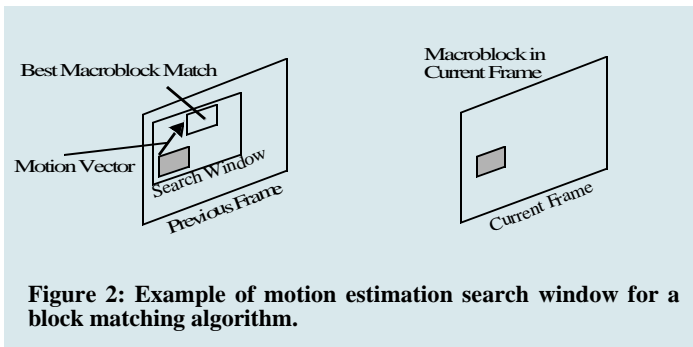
Best Macroblock Match

Motion Vector

Search Window

Previous Frame

Macroblock in Current Frame

Current Frame

**Figure 2: Example of motion estimation search window for a block matching algorithm.**